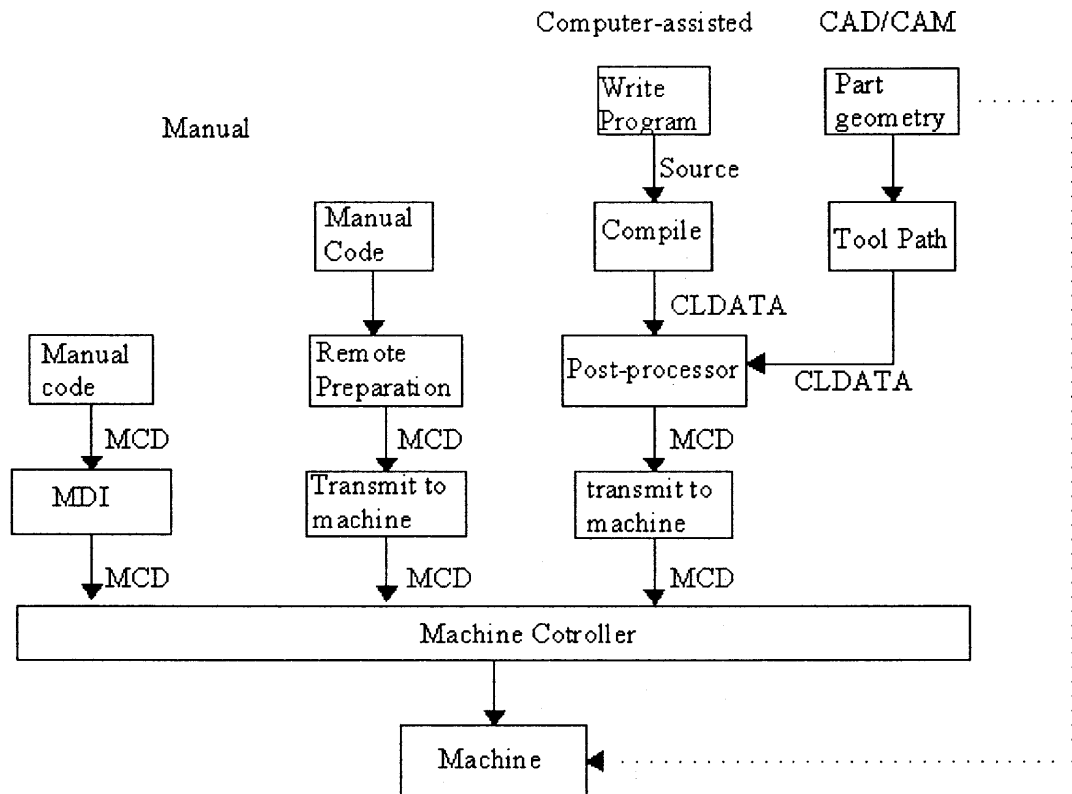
Computer-assisted

CAD/CAM

Manual

Write Program

Source

Part geometry

Manual Code

Compile

Tool Path

CLDATA

Manual code

Remote Preparation

Post-processor

CLDATA

MCD

MCD

MCD

MDI

Transmit to machine

transmit to machine

MCD

MCD

MCD

Machine Cotroller

Machine